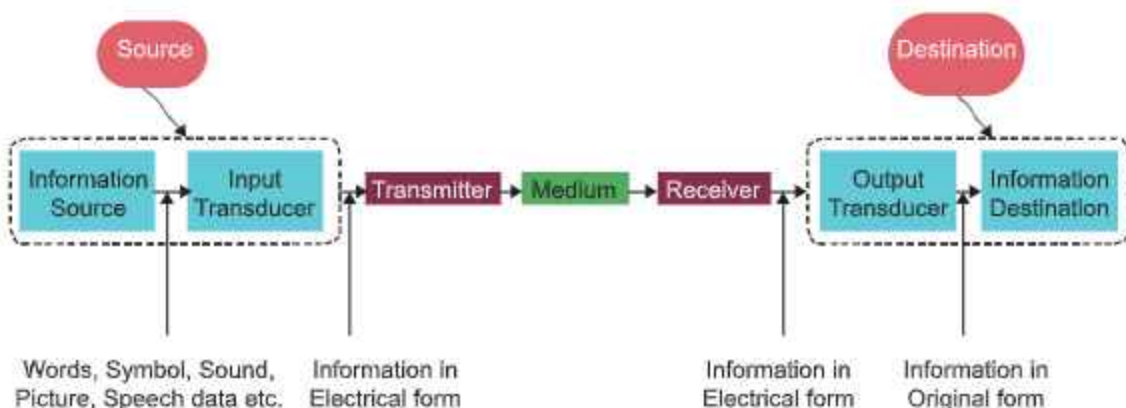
Source

Information Source

Input Transducer

Transmitter

Medium

Receiver

Destination

Output Transducer

Information Destination

Words, Symbol, Sound, Picture, Speech data etc.

Information in Electrical form

Information in Electrical form

Information in Original form